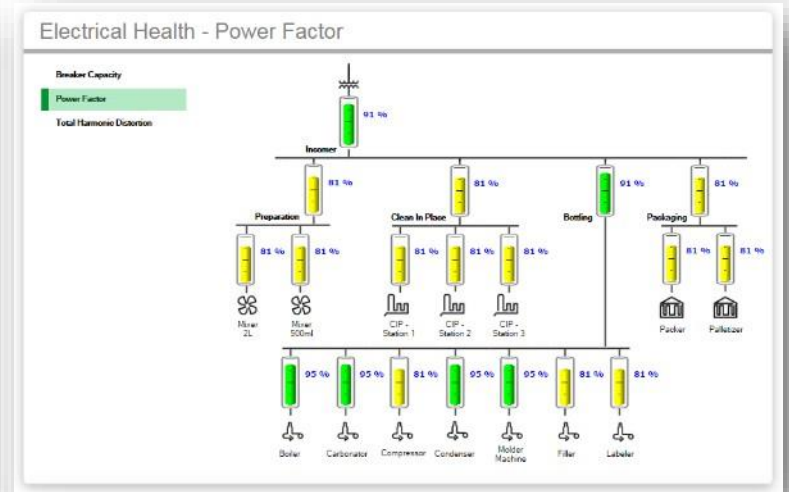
Electrical Health - Power Factor

Breaker Capacity

Power Factor

Total Harmonic Distortion

91 %

Incomer

81 %

81 %

91 %

81 %

Preparation

Clean In Place

Bottling

Packaging

81 %

81 %

81 %

81 %

81 %

81 %

81 %

Mixer 2L

Mixer 500ml

CIP - Station 1

CIP - Station 2

CIP - Station 3

Packer

Palletizer

95 %

95 %

81 %

95 %

95 %

81 %

81 %

Boiler

Carbonator

Compressor

Condenser

Molder Machine

Filler

Labeler